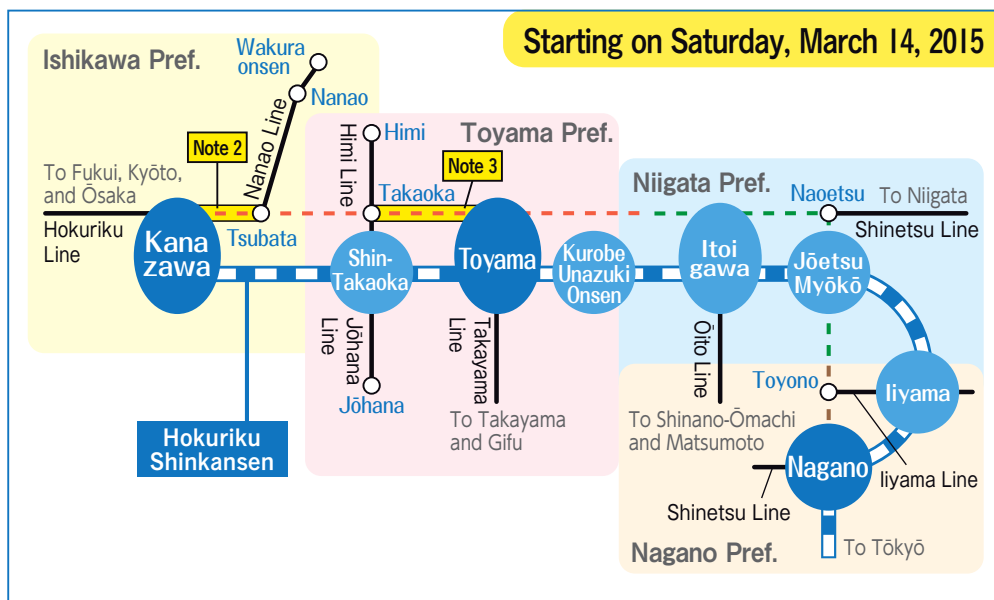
Starting on Saturday, March 14, 2015

Ishikawa Pref.

Wakura onsen

Nanao

Nanao Line

Note 2

To Fukui, Kyōto, and Ōsaka

Hokuriku Line

Kana zawa

Tsubata

Hokuriku Shinkansen

Toyama Pref.

Himi

Himi Line

Note 3

Takaoka

Shin-Takaoka

Jōhana Line

Jōhana

Toyama

Takayama Line

To Takayama and Gifu

Kurobe Unazuki Onsen

Niigata Pref.

Naoetsu

To Niigata

Shinetsu Line

Itoi gawa

Ōito Line

To Shinano-Ōmachi and Matsumoto

Jōetsu Myōkō

Toyono

Iiyama

Iiyama Line

Nagano

Shinetsu Line

To Tōkyō

Nagano Pref.